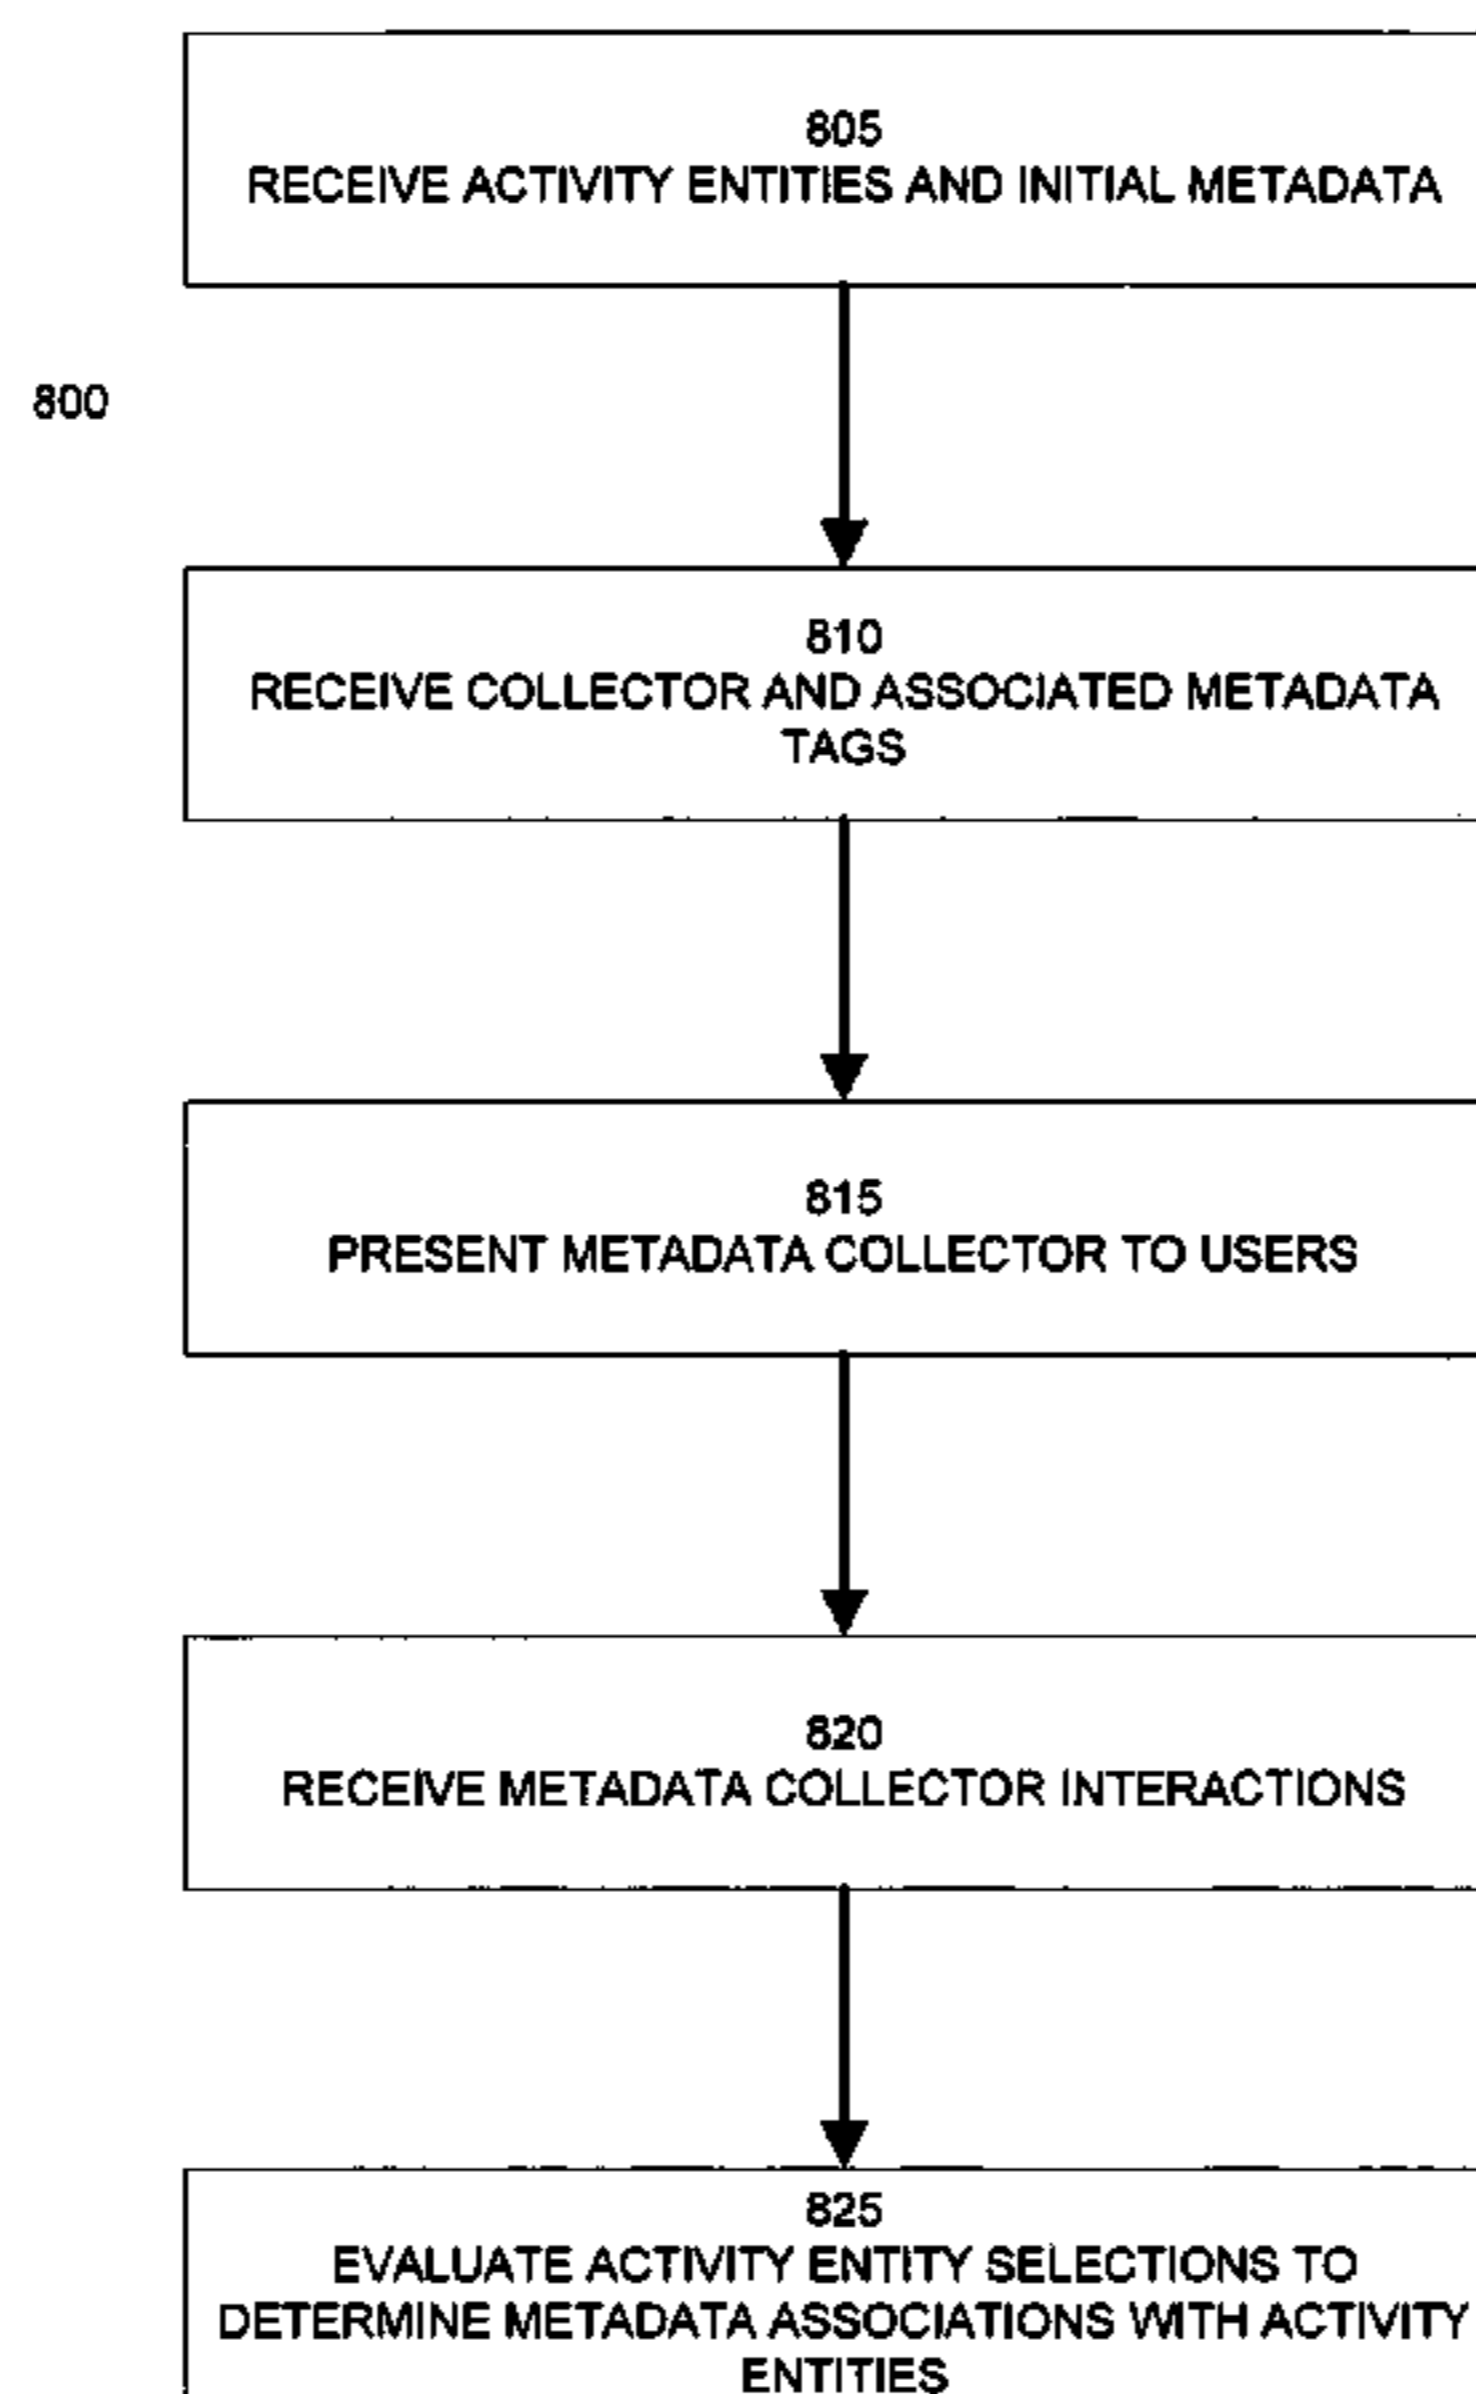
805
RECEIVE ACTIVITY ENTITIES AND INITIAL METADATA

800

810
RECEIVE COLLECTOR AND ASSOCIATED METADATA TAGS

815
PRESENT METADATA COLLECTOR TO USERS

820
RECEIVE METADATA COLLECTOR INTERACTIONS

825
EVALUATE ACTIVITY ENTITY SELECTIONS TO DETERMINE METADATA ASSOCIATIONS WITH ACTIVITY ENTITIES